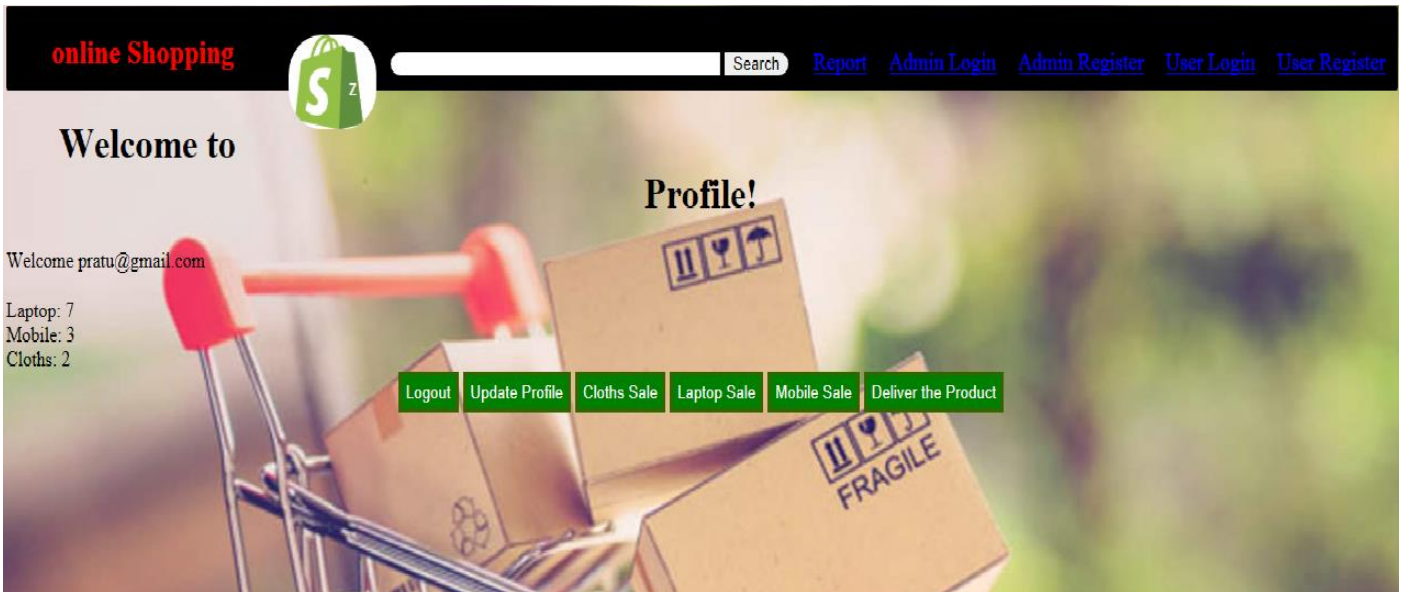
online Shopping

S z

Search

Report Admin Login Admin Register User Login User Register

Welcome to

Profile!

Welcome pratu@gmail.com

Laptop: 7
Mobile: 3
Cloths: 2

Logout | Update Profile | Cloths Sale | Laptop Sale | Mobile Sale | Deliver the Product

FRAGILE